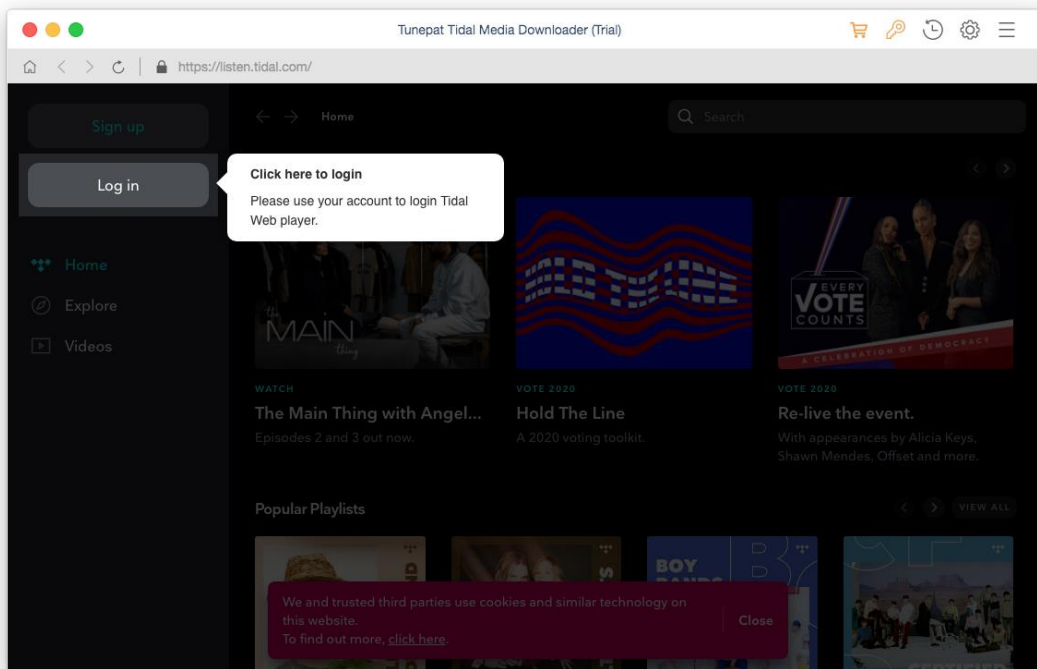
Tunepat Tidal Media Downloader (Trial)

https://listen.tidal.com/

Sign up

Log in

Click here to login

Please use your account to login Tidal Web player.

Home

Search

Home

Explore

Videos

the MAIN thing

HOLD THE LINE

EVERY VOTE COUNTS

A CELEBRATION OF DEMOCRACY

WATCH

The Main Thing with Angel...

Episodes 2 and 3 out now.

VOTE 2020

Hold The Line

A 2020 voting toolkit.

VOTE 2020

Re-live the event.

With appearances by Alicia Keys, Shawn Mendes, Offset and more.

Popular Playlists

VIEW ALL

BOY BANDS

We and trusted third parties use cookies and similar technology on this website.
To find out more, click here.

Close